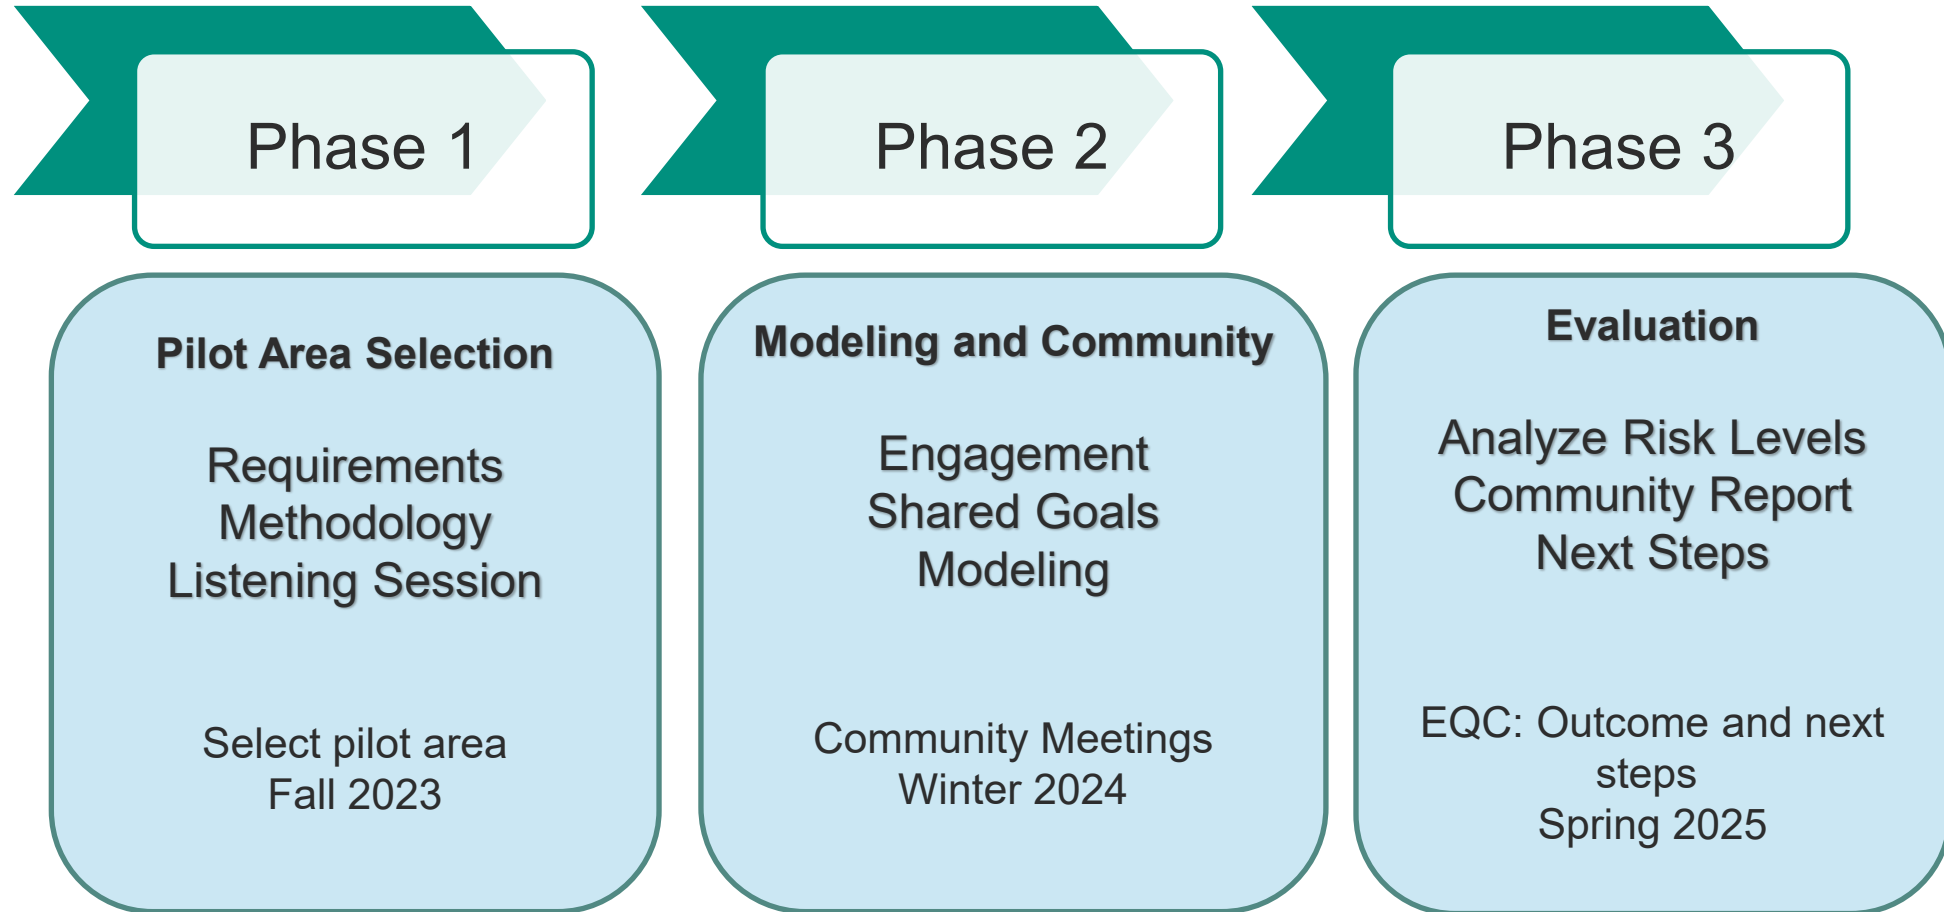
Phase 1

Phase 2

Phase 3

Pilot Area Selection

Requirements
Methodology
Listening Session

Select pilot area
Fall 2023

Modeling and Community

Engagement
Shared Goals
Modeling

Community Meetings
Winter 2024

Evaluation

Analyze Risk Levels
Community Report
Next Steps

EQC: Outcome and next steps
Spring 2025